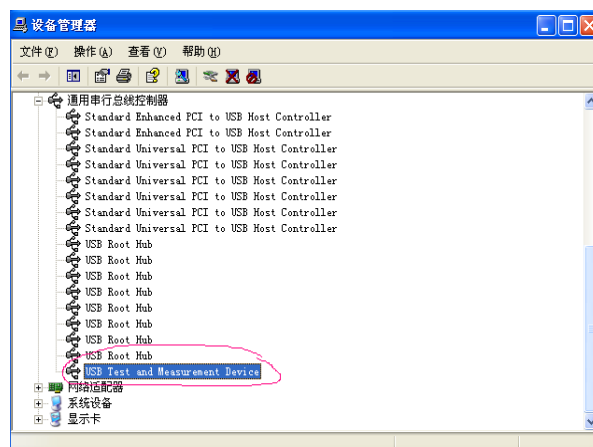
设备管理器

文件(F) 操作(A) 查看(V) 帮助(H)

通用串行总线控制器
Standard Enhanced PCI to USB Host Controller
Standard Enhanced PCI to USB Host Controller
Standard Universal PCI to USB Host Controller
Standard Universal PCI to USB Host Controller
Standard Universal PCI to USB Host Controller
Standard Universal PCI to USB Host Controller
Standard Universal PCI to USB Host Controller
Standard Universal PCI to USB Host Controller
USB Root Hub
USB Root Hub
USB Root Hub
USB Root Hub
USB Root Hub
USB Root Hub
USB Root Hub
USB Root Hub
USB Test and Measurement Device
网络适配器
系统设备
显示卡